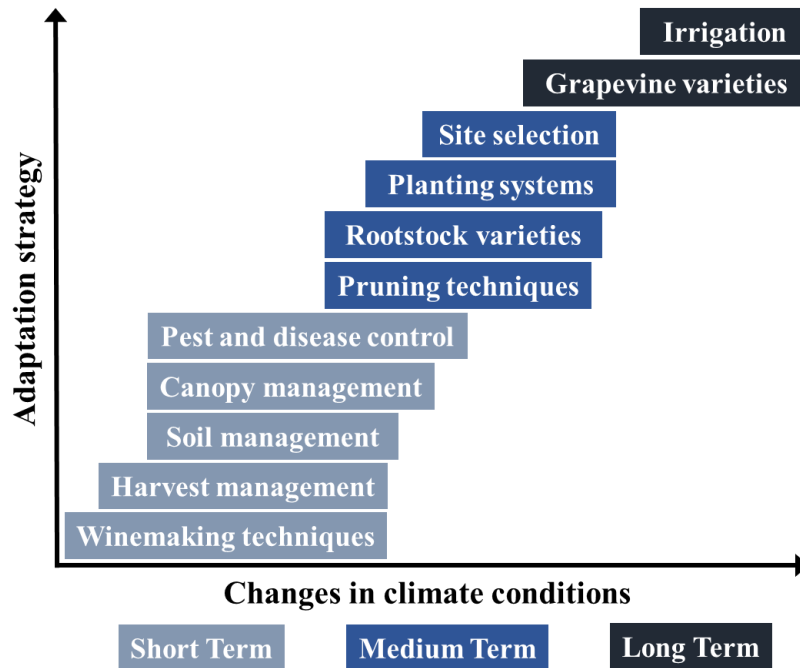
Adaptation strategy

Irrigation
Grapevine varieties
Site selection
Planting systems
Rootstock varieties
Pruning techniques
Pest and disease control
Canopy management
Soil management
Harvest management
Winemaking techniques

Changes in climate conditions

Short Term
Medium Term
Long Term